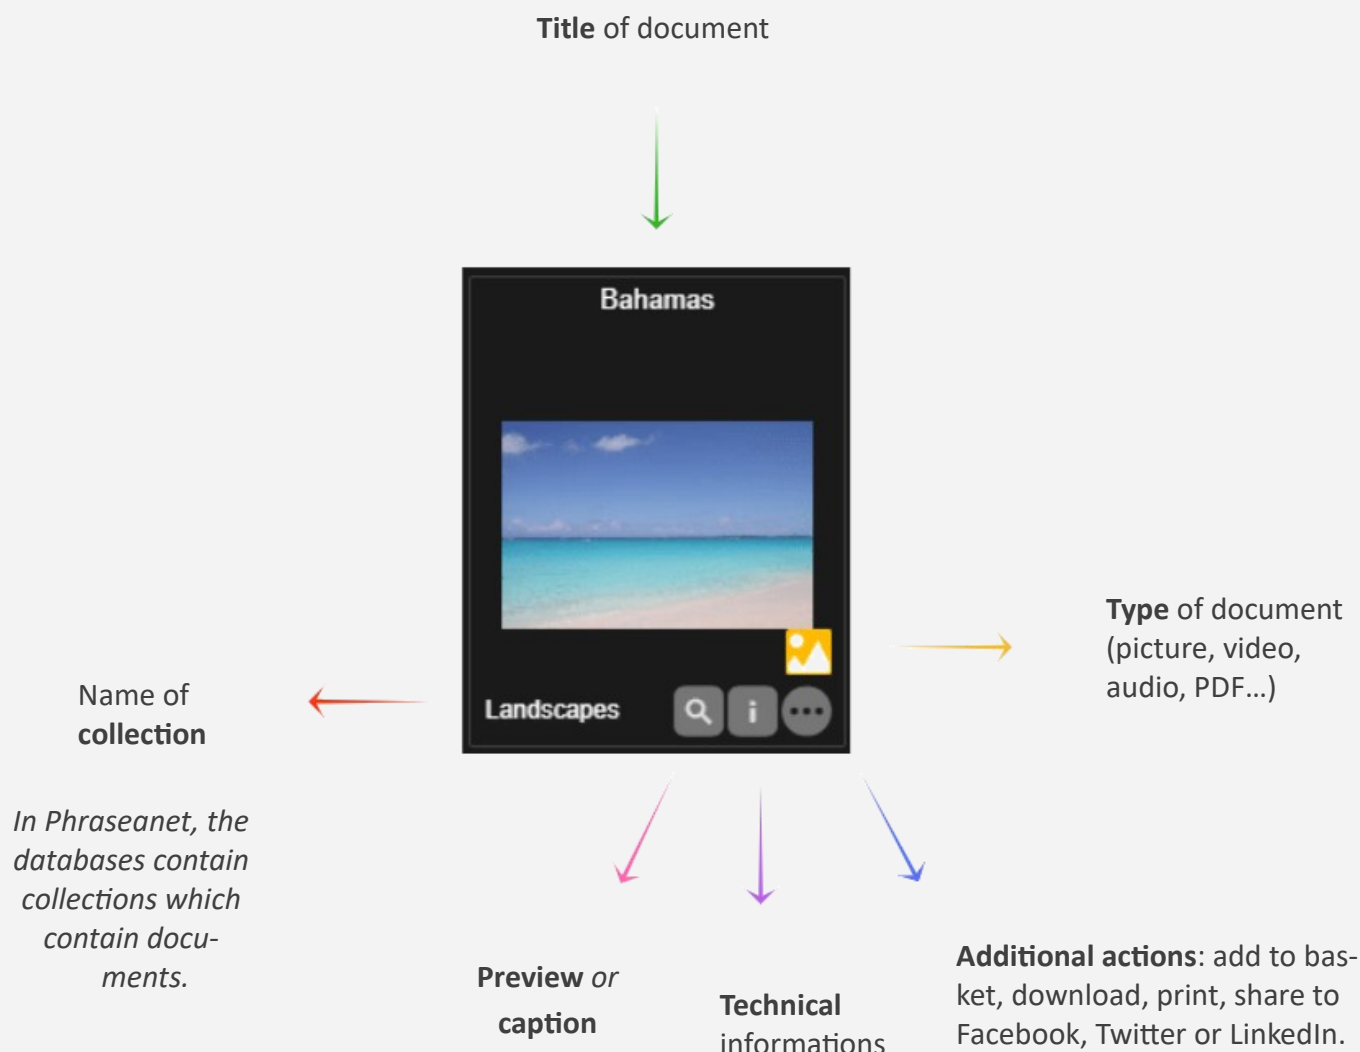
**Title** of document

Bahamas

Name of **collection**

*In Phraseanet, the databases contain collections which contain documents.*

Landscapes

**Type** of document (picture, video, audio, PDF…)

**Preview** *or* **caption**

**Technical** informations

**Additional actions**: add to basket, download, print, share to Facebook, Twitter or LinkedIn.